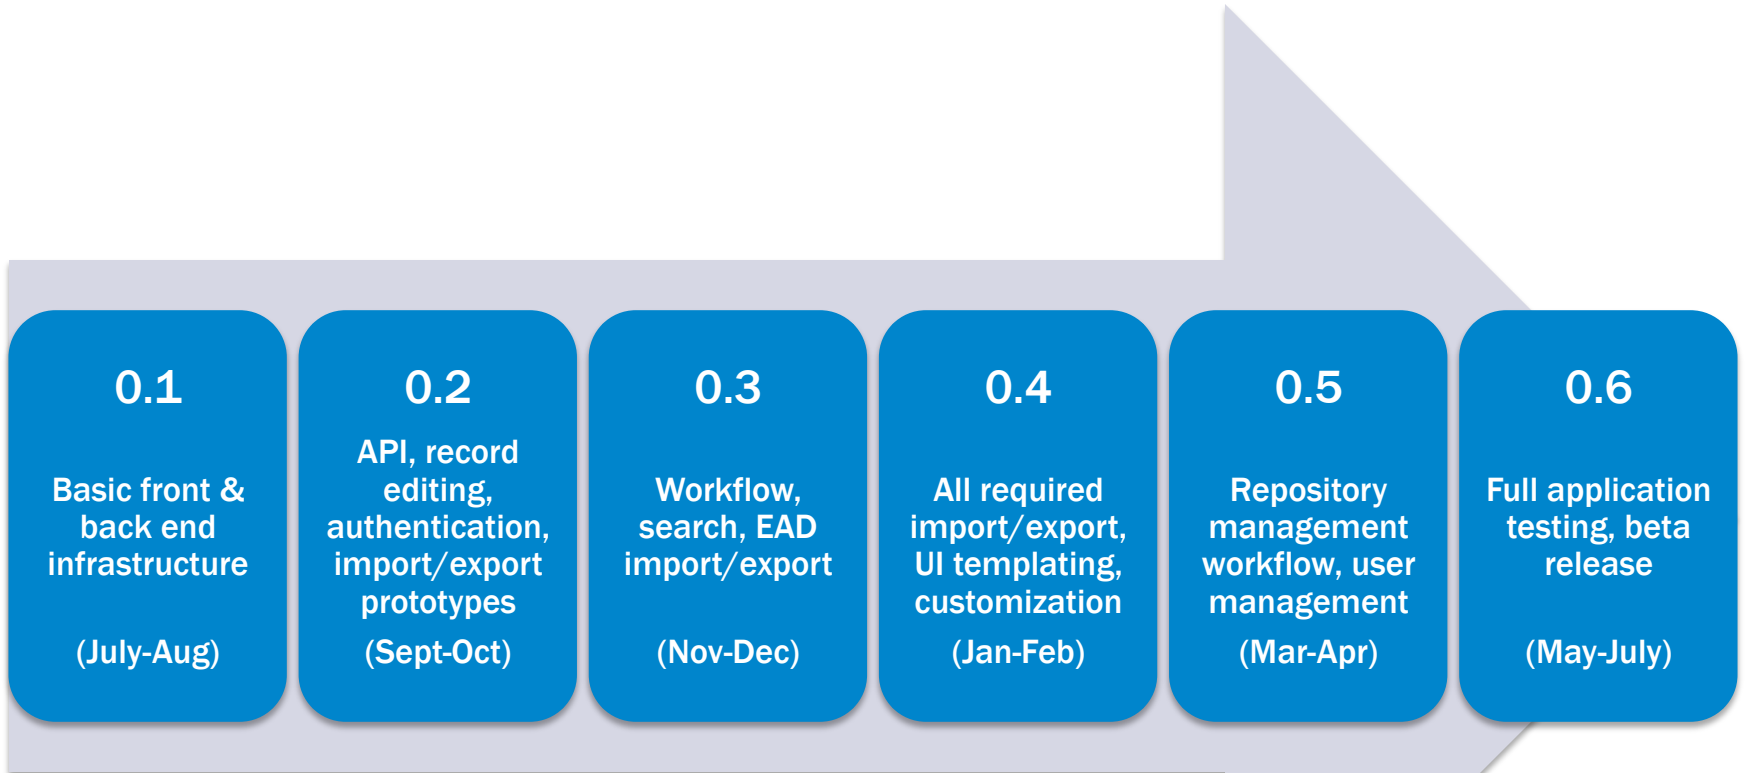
0.1

Basic front & back end infrastructure

(July-Aug)

0.2

API, record editing, authentication, import/export prototypes

(Sept-Oct)

0.3

Workflow, search, EAD import/export

(Nov-Dec)

0.4

All required import/export, UI templating, customization

(Jan-Feb)

0.5

Repository management workflow, user management

(Mar-Apr)

0.6

Full application testing, beta release

(May-July)